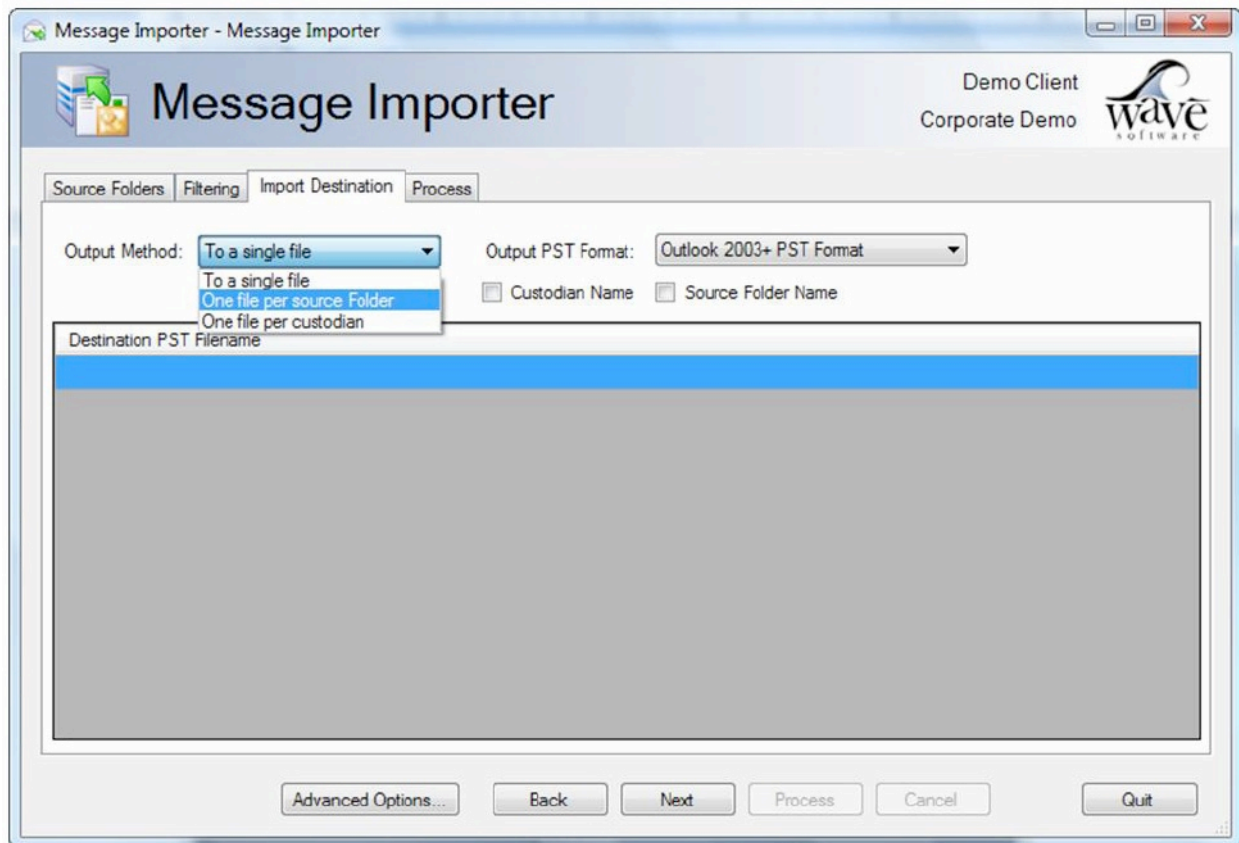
Message Importer - Message Importer

Message Importer

Demo Client
Corporate Demo

wave
software

Source Folders | Filtering | Import Destination | Process

Output Method: To a single file

To a single file
One file per source Folder
One file per custodian

Output PST Format: Outlook 2003+ PST Format

Custodian Name   Source Folder Name

Destination PST Filename

Advanced Options... | Back | Next | Process | Cancel | Quit